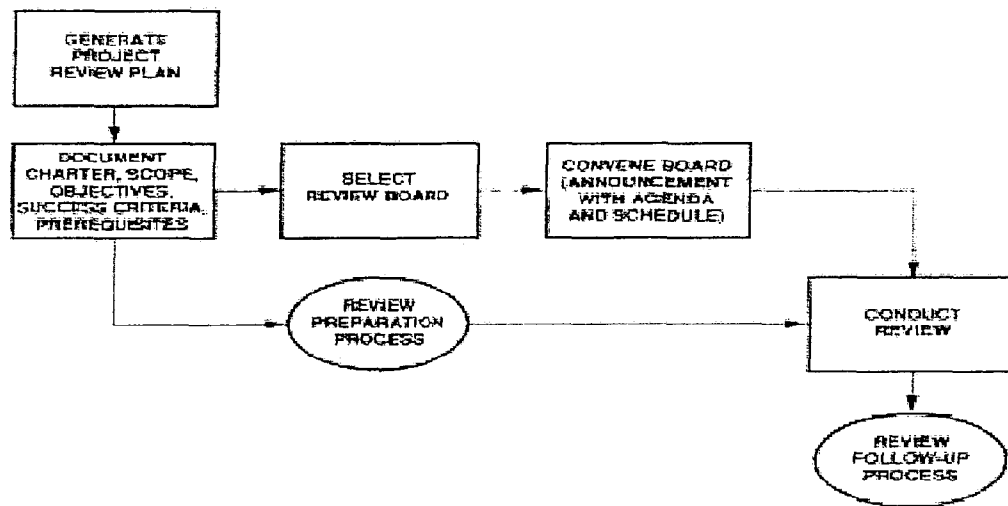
GENERATE PROJECT REVIEW PLAN

DOCUMENT CHARTER, SCOPE, OBJECTIVES, SUCCESS CRITERIA, PREREQUISITES

SELECT REVIEW BOARD

CONVENE BOARD (ANNOUNCEMENT WITH AGENDA AND SCHEDULE)

REVIEW PREPARATION PROCESS

CONDUCT REVIEW

REVIEW FOLLOW-UP PROCESS